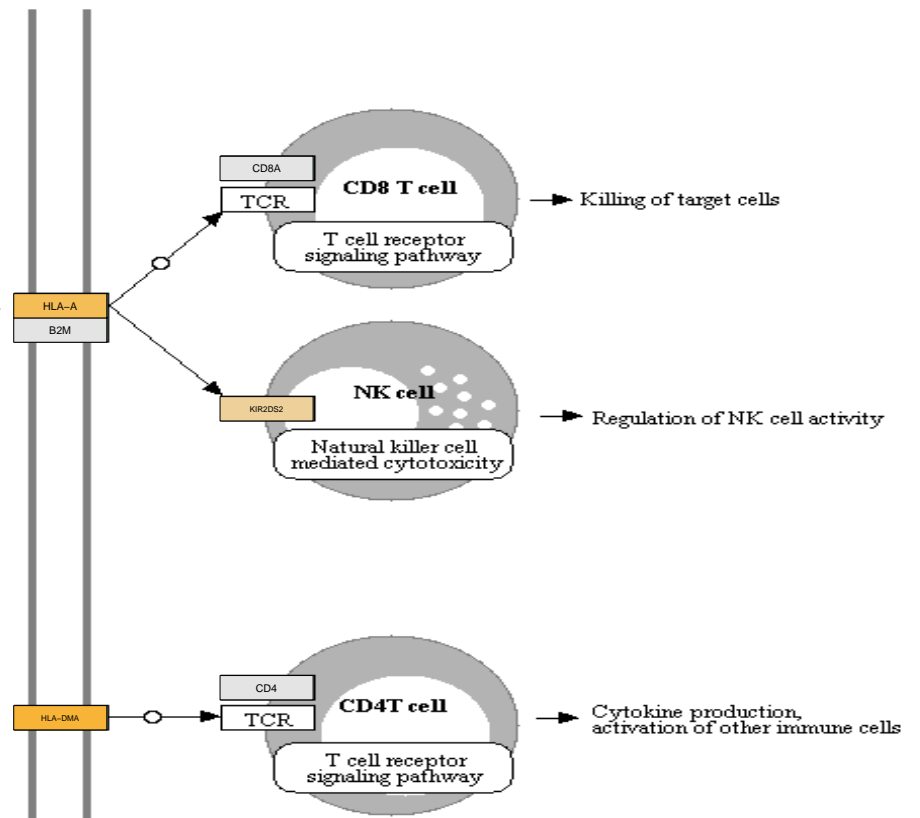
CD8A
TCR
CD8 T cell
T cell receptor signaling pathway
Killing of target cells
HLA-A
B2M
KIR2DS2
NK cell
Natural killer cell mediated cytotoxicity
Regulation of NK cell activity
CD4
HLA-DMA
TCR
CD4T cell
T cell receptor signaling pathway
Cytokine production, activation of other immune cells